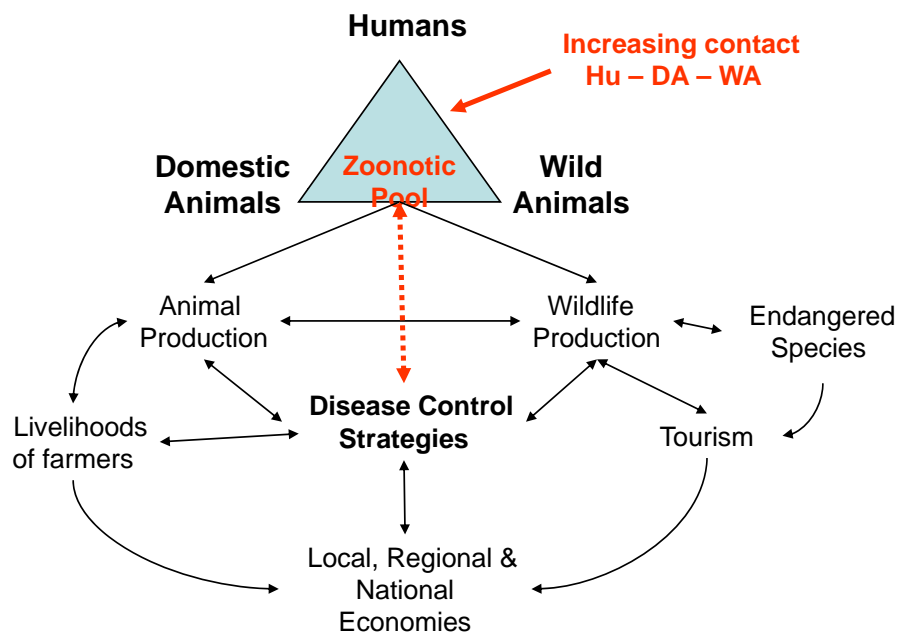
Humans

Increasing contact
Hu – DA – WA

Domestic Animals

Zoonotic Pool

Wild Animals

Animal Production

Wildlife Production

Endangered Species

Livelihoods of farmers

Disease Control Strategies

Tourism

Local, Regional & National Economies